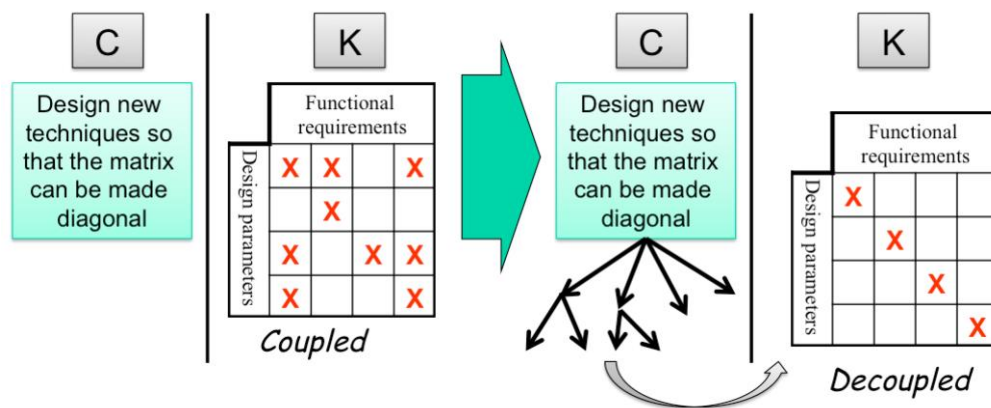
C

Design new techniques so that the matrix can be made diagonal

K

Functional requirements

Design parameters

| X | X |   | X |
|---|---|---|---|
|   | X |   |   |
| X |   | X | X |
| X |   |   | X |

Coupled

C

Design new techniques so that the matrix can be made diagonal

K

Functional requirements

Design parameters

| X |   |   |   |
|---|---|---|---|
|   | X |   |   |
|   |   | X |   |
|   |   |   | X |

Decoupled